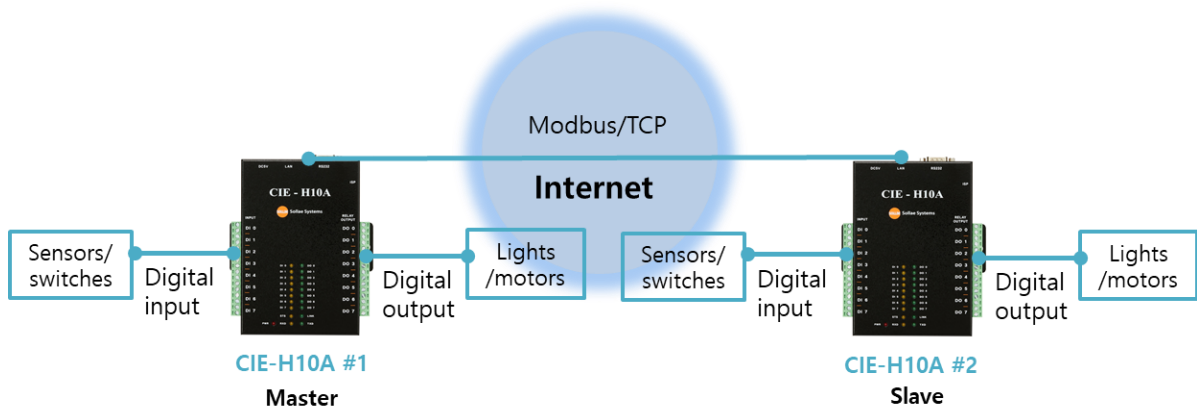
Modbus/TCP

Internet

CIE - H10A

Sollae Systems

Sensors/ switches

Digital input

Lights /motors

Digital output

CIE-H10A #1

Master

CIE - H10A

Sollae Systems

Sensors/ switches

Digital input

Lights /motors

Digital output

CIE-H10A #2

Slave